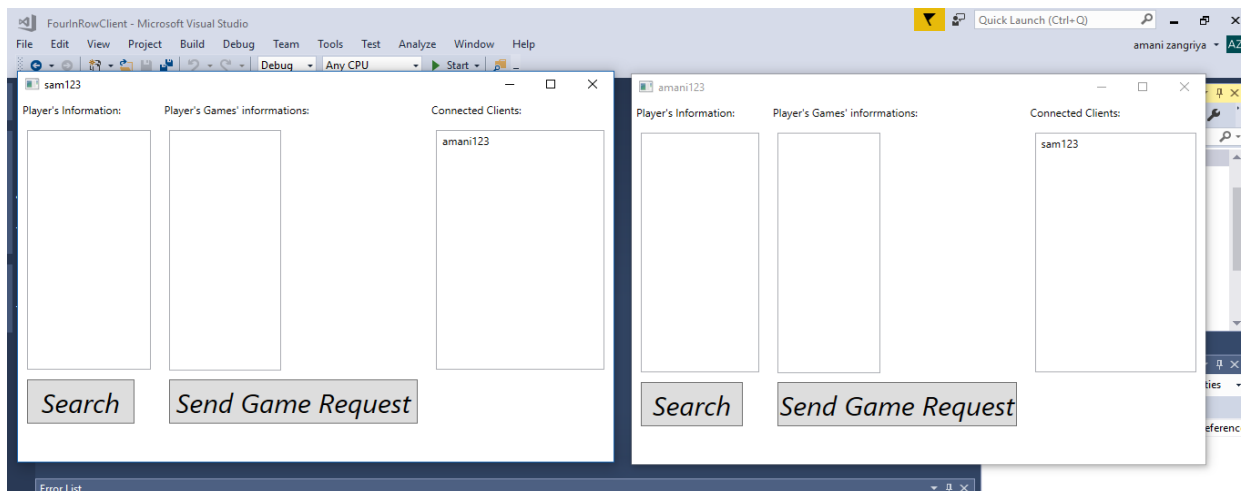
FourInRowClient - Microsoft Visual Studio

Quick Launch (Ctrl+Q)

File Edit View Project Build Debug Team Tools Test Analyze Window Help

amani zangriya AZ

Debug Any CPU Start

sam123

Player's Information:

Player's Games' informations:

Connected Clients:

amani123

Search

Send Game Request

amani123

Player's Information:

Player's Games' informations:

Connected Clients:

sam123

Search

Send Game Request

ties

eferenc

Error List